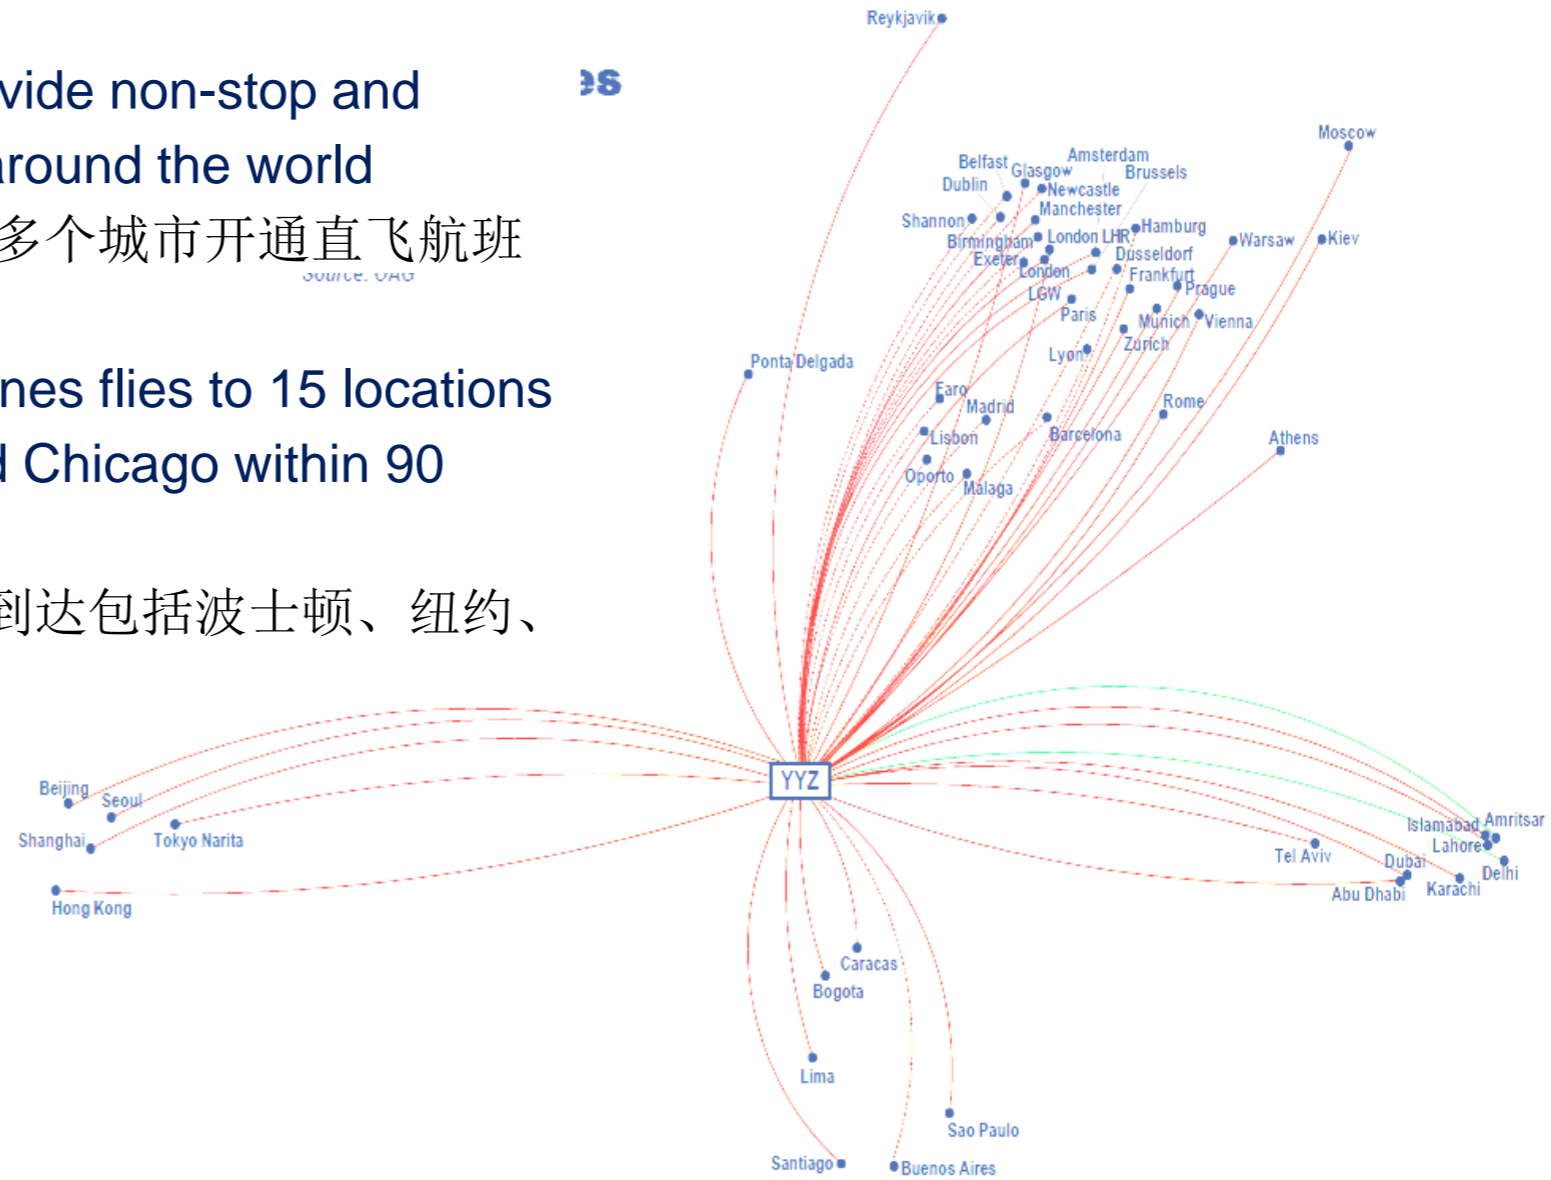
vide non-stop and
around the world
多个城市开通直飞航班

Source: OAG

nes flies to 15 locations
d Chicago within 90

到达包括波士顿、纽约、

es

Reykjavik
Moscow
Amsterdam
Belfast
Glasgow
Brussels
Dublin
Newcastle
Manchester
Shannon
Hamburg
Birmingham
London LHR
Warsaw
Kiev
Exeter
Dusseldorf
London
Frankfurt
Prague
LGW
Paris
Munich
Vienna
Zurich
Lyon
Ponta Delgada
Faro
Madrid
Rome
Lisbon
Barcelona
Athens
Oporto
Malaga
YYZ
Beijing
Seoul
Shanghai
Tokyo Narita
Hong Kong
Islamabad
Amritsar
Lahore
Tel Aviv
Dubai
Delhi
Karachi
Abu Dhabi
Caracas
Bogota
Lima
Sao Paulo
Santiago
Buenos Aires